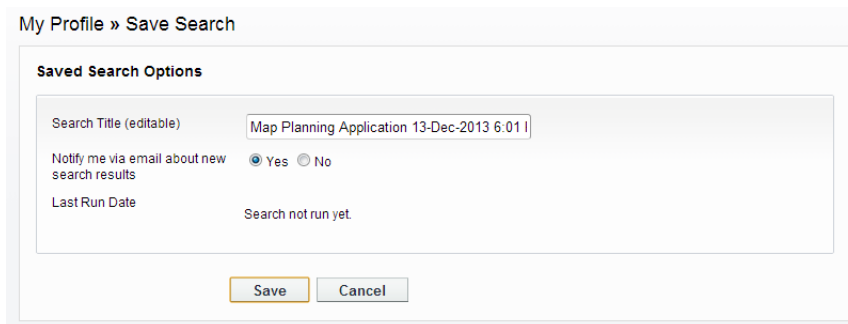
My Profile » Save Search

Saved Search Options

Search Title (editable) Map Planning Application 13-Dec-2013 6:01 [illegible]

Notify me via email about new search results Yes No

Last Run Date Search not run yet.

Save Cancel